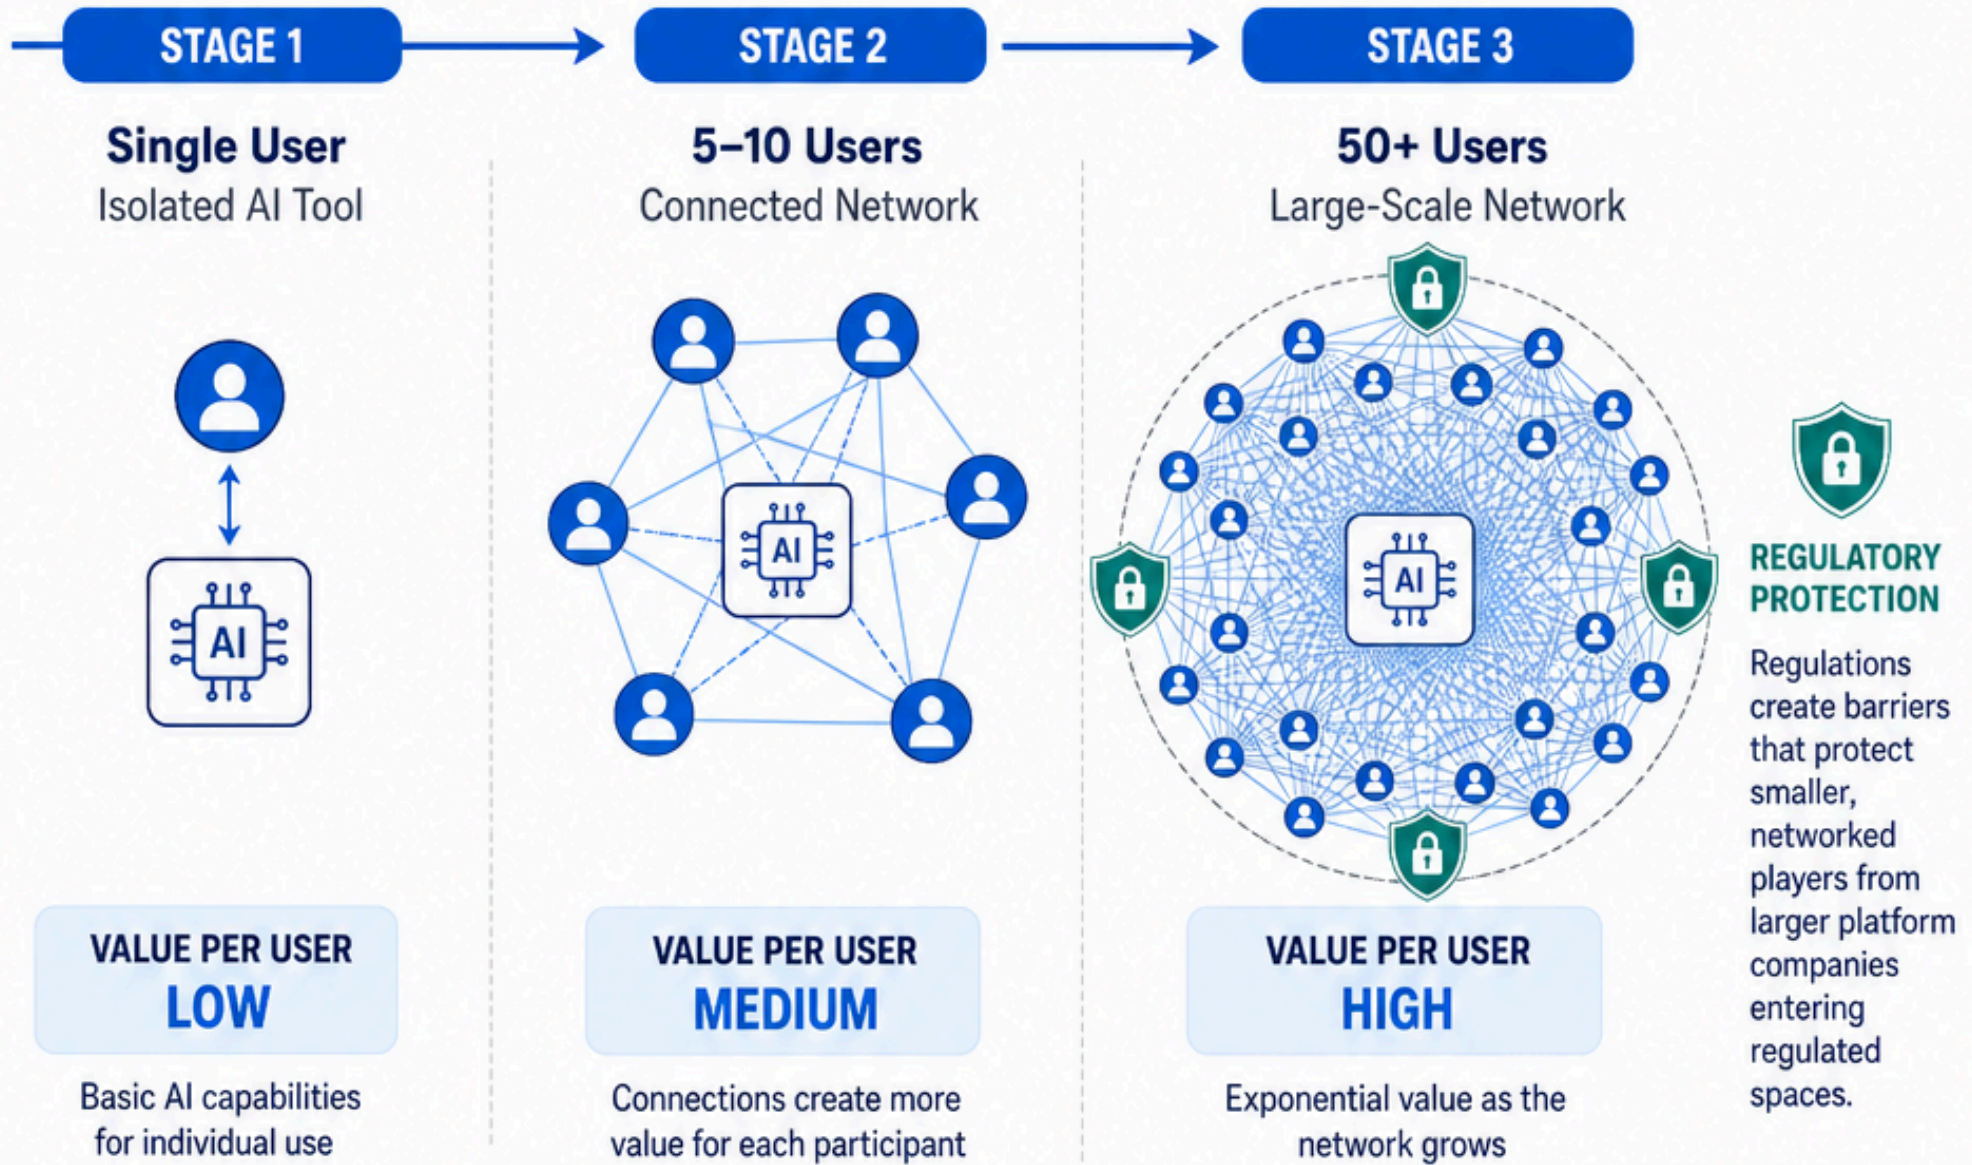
STAGE 1

Single User
Isolated AI Tool

AI

VALUE PER USER
LOW

Basic AI capabilities for individual use

STAGE 2

5–10 Users
Connected Network

AI

VALUE PER USER
MEDIUM

Connections create more value for each participant

STAGE 3

50+ Users
Large-Scale Network

AI

VALUE PER USER
HIGH

Exponential value as the network grows

REGULATORY PROTECTION

Regulations create barriers that protect smaller, networked players from larger platform companies entering regulated spaces.